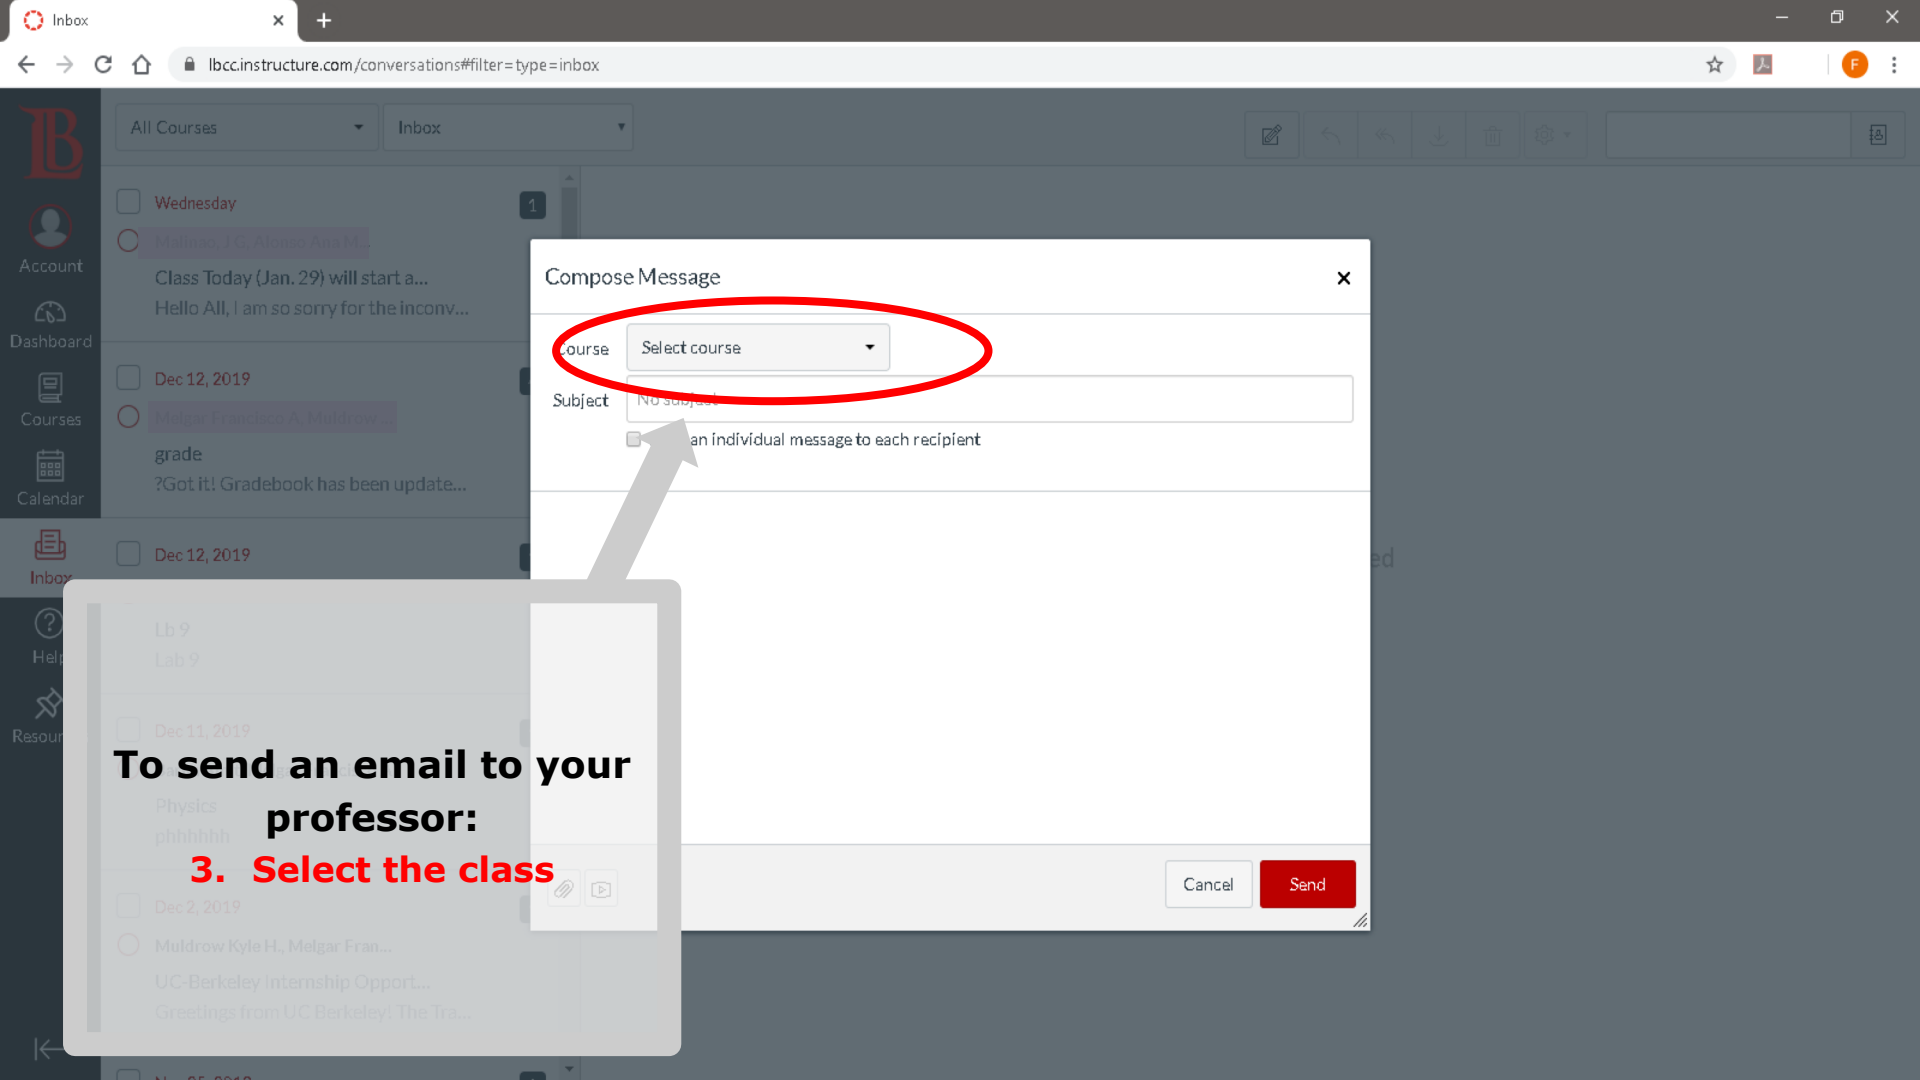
Inbox

lbcc.instructure.com/conversations#filter=type=inbox

Account
Dashboard
Courses
Calendar
Inbox
Help
Resour

All Courses
Inbox

Wednesday
1
Class Today (Jan. 29) will start a...
Hello All, I am so sorry for the inconv...

Dec 12, 2019
grade
?Got it! Gradebook has been update...

Dec 12, 2019
Lb 9
Lab 9

Dec 11, 2019
Physics
phhhhhh

Dec 2, 2019
Muldrow Kyle H., Melgar Fran...
UC-Berkeley Internship Opport...
Greetings from UC Berkeley! The Tra...

Compose Message
×
Course
Select course
Subject
No subject
an individual message to each recipient

Cancel
Send

To send an email to your professor:
3. Select the class